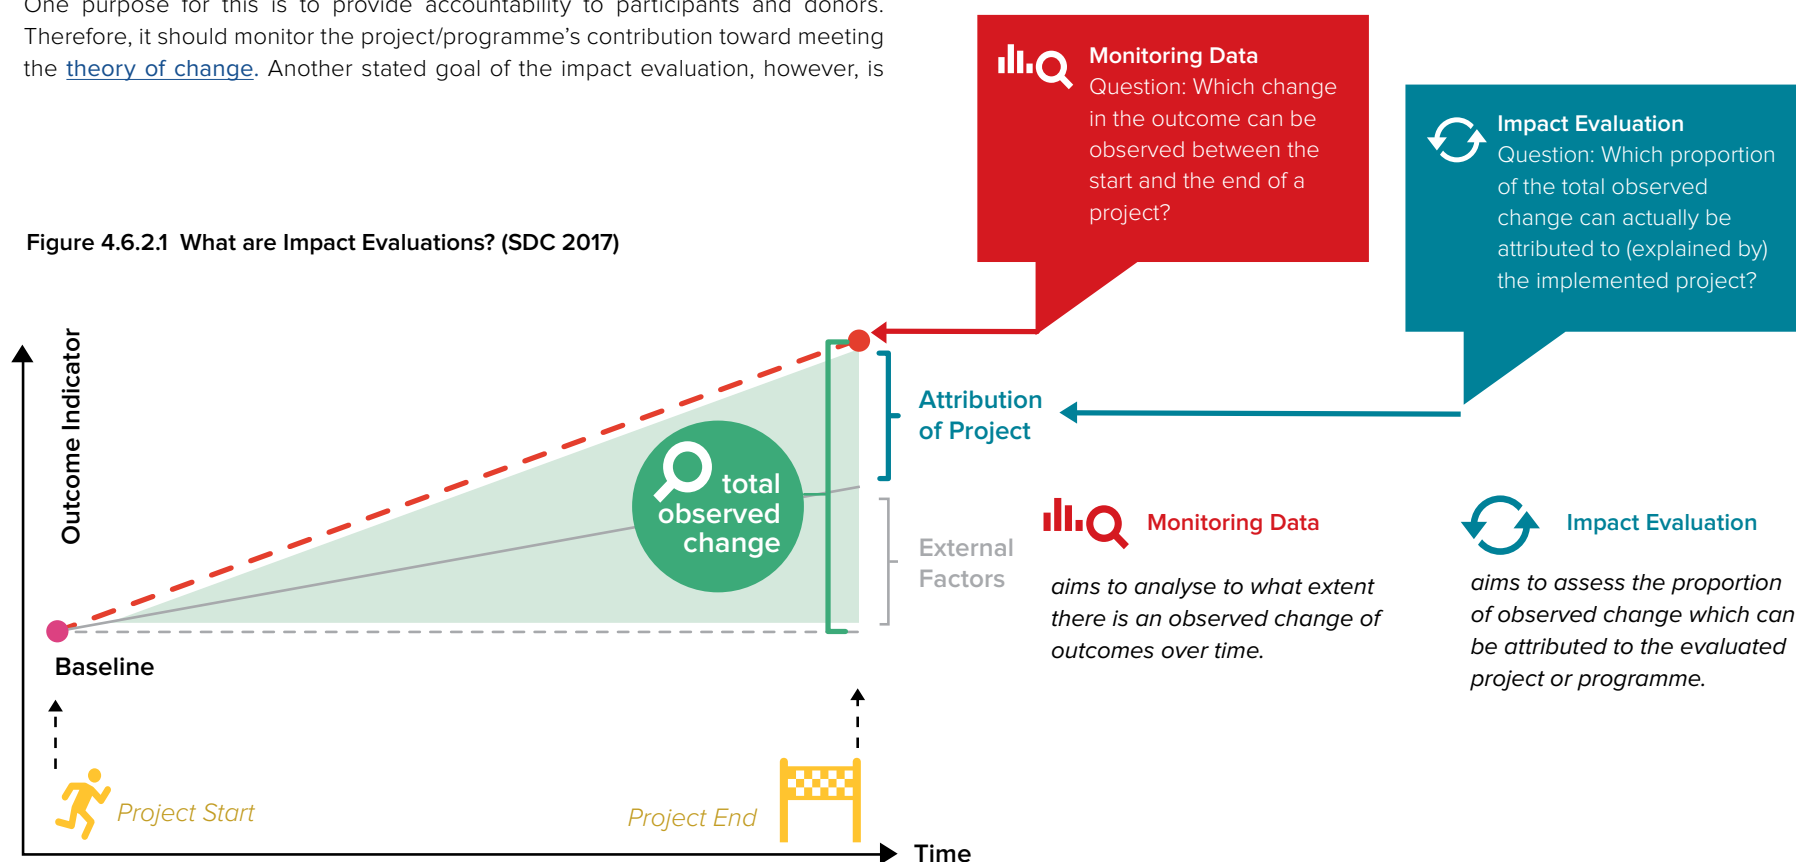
One purpose for this is to provide accountability to participants and donors. Therefore, it should monitor the project/programme's contribution toward meeting the theory of change. Another stated goal of the impact evaluation, however, is

Figure 4.6.2.1 What are Impact Evaluations? (SDC 2017)

Monitoring Data
Question: Which change in the outcome can be observed between the start and the end of a project?

Impact Evaluation
Question: Which proportion of the total observed change can actually be attributed to (explained by) the implemented project?

Outcome Indicator

total observed change

Attribution of Project

External Factors

Baseline

Monitoring Data

aims to analyse to what extent there is an observed change of outcomes over time.

Impact Evaluation

aims to assess the proportion of observed change which can be attributed to the evaluated project or programme.

Project Start

Project End

Time